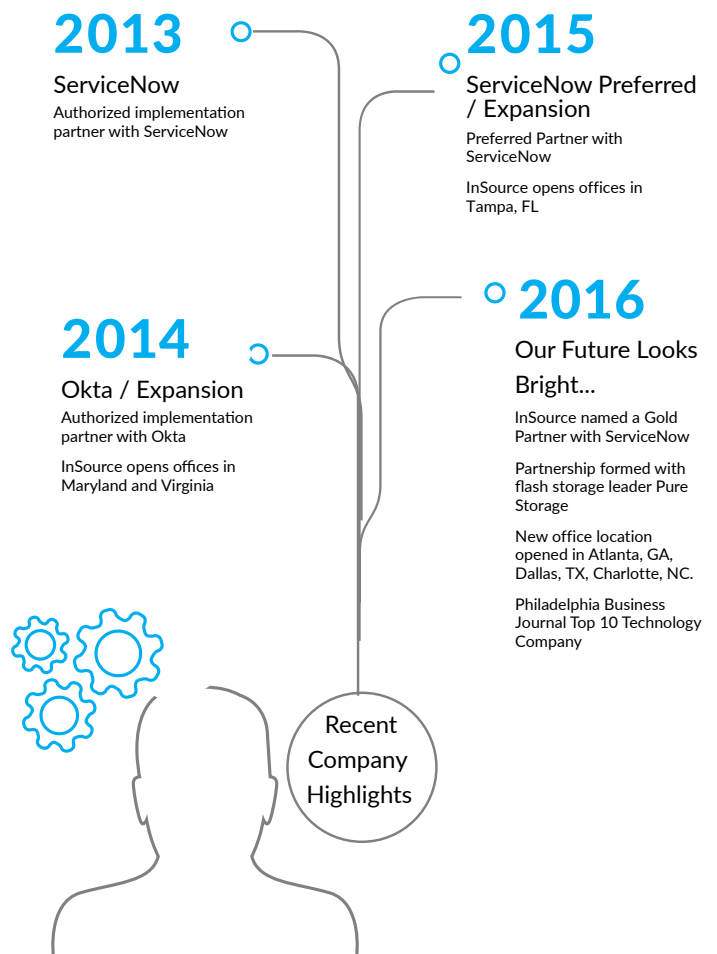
2013

ServiceNow

Authorized implementation partner with ServiceNow

2015

ServiceNow Preferred / Expansion

Preferred Partner with ServiceNow

InSource opens offices in Tampa, FL

2014

Okta / Expansion

Authorized implementation partner with Okta

InSource opens offices in Maryland and Virginia

2016

Our Future Looks Bright...

InSource named a Gold Partner with ServiceNow

Partnership formed with flash storage leader Pure Storage

New office location opened in Atlanta, GA, Dallas, TX, Charlotte, NC.

Philadelphia Business Journal Top 10 Technology Company

Recent Company Highlights